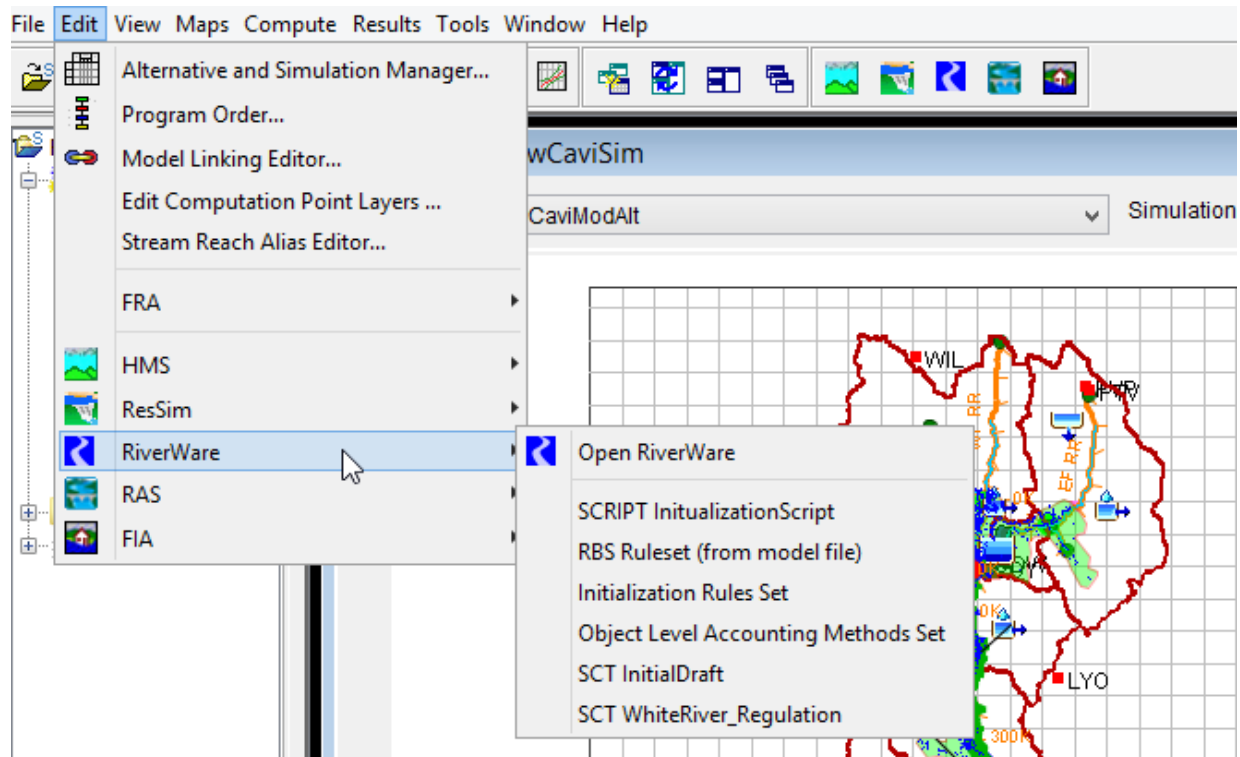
File Edit View Maps Compute Results Tools Window Help

Alternative and Simulation Manager...
Program Order...
Model Linking Editor...
Edit Computation Point Layers ...
Stream Reach Alias Editor...
FRA
HMS
ResSim
RiverWare
RAS
FIA

wCaviSim
CaviModAlt
Simulation

Open RiverWare
SCRIPT InitualizationScript
RBS Ruleset (from model file)
Initialization Rules Set
Object Level Accounting Methods Set
SCT InitialDraft
SCT WhiteRiver_Regulation

WIL
LYO
RR